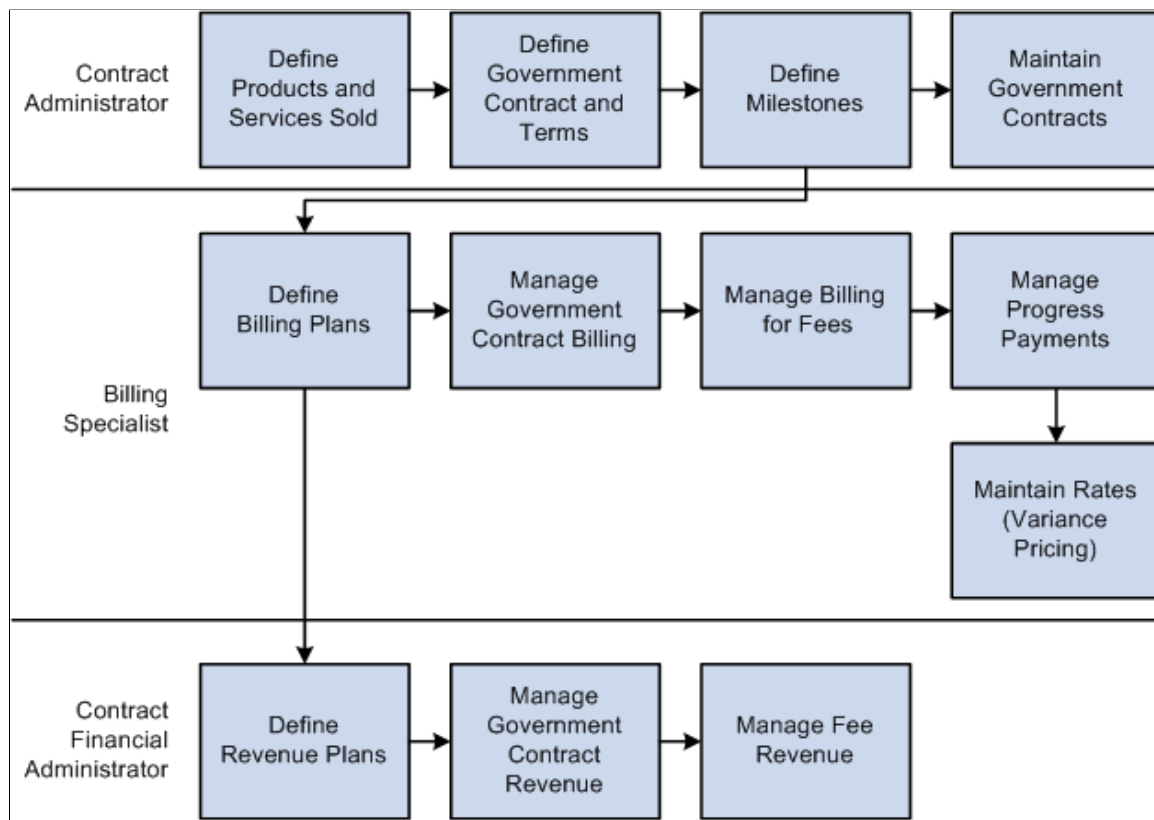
Contract Administrator

Define Products and Services Sold

Define Government Contract and Terms

Define Milestones

Maintain Government Contracts

Billing Specialist

Define Billing Plans

Manage Government Contract Billing

Manage Billing for Fees

Manage Progress Payments

Maintain Rates (Variance Pricing)

Contract Financial Administrator

Define Revenue Plans

Manage Government Contract Revenue

Manage Fee Revenue